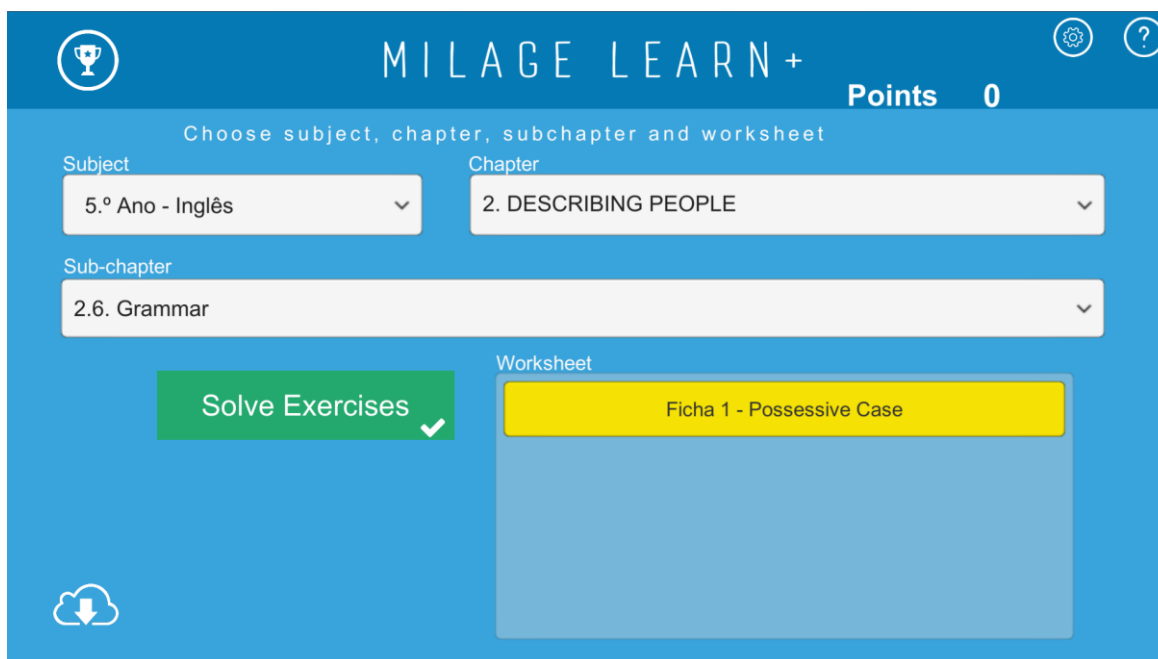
MILAGE LEARN+

Points 0

Choose subject, chapter, subchapter and worksheet

Subject
5.º Ano - Inglês

Chapter
2. DESCRIBING PEOPLE

Sub-chapter
2.6. Grammar

Solve Exercises

Worksheet
Ficha 1 - Possessive Case